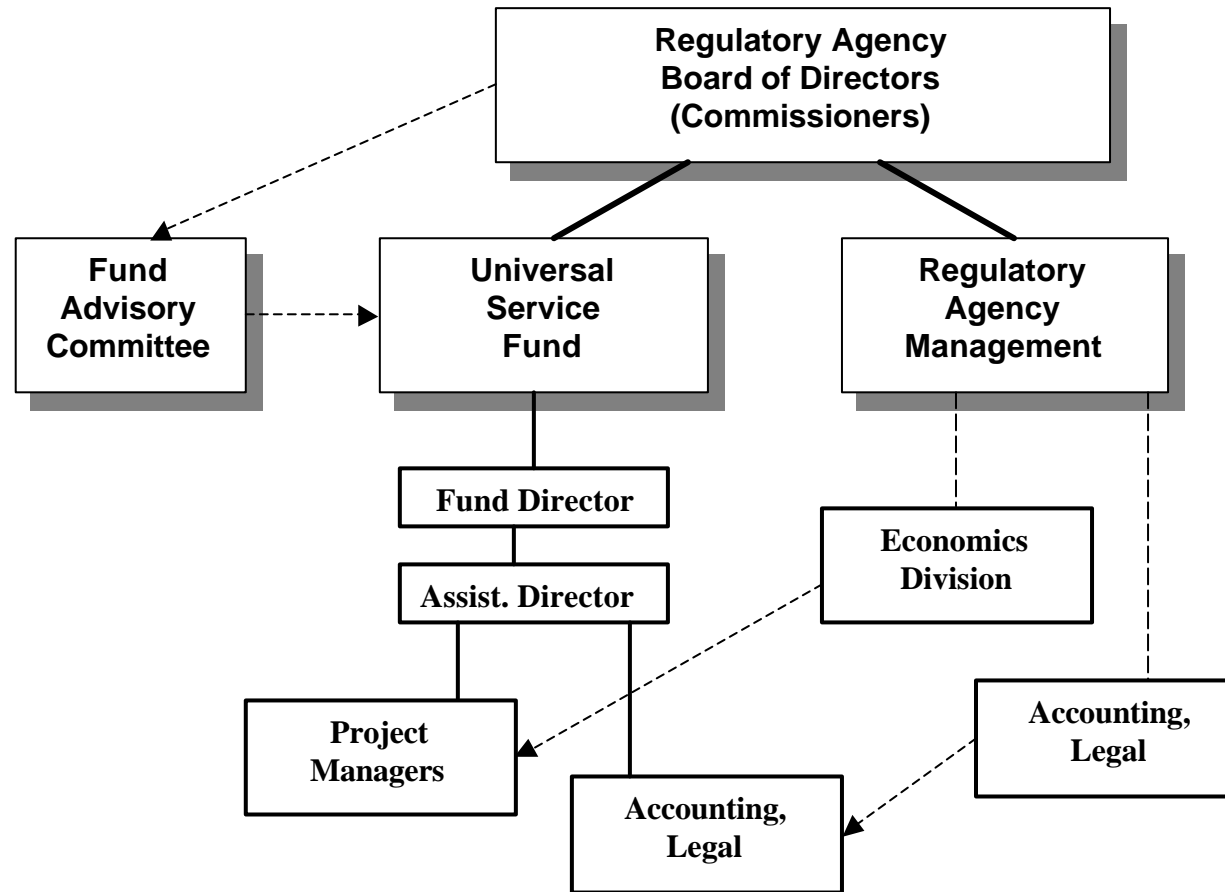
Regulatory Agency Board of Directors (Commissioners)

Fund Advisory Committee

Universal Service Fund

Regulatory Agency Management

Fund Director

Economics Division

Assist. Director

Project Managers

Accounting, Legal

Accounting, Legal